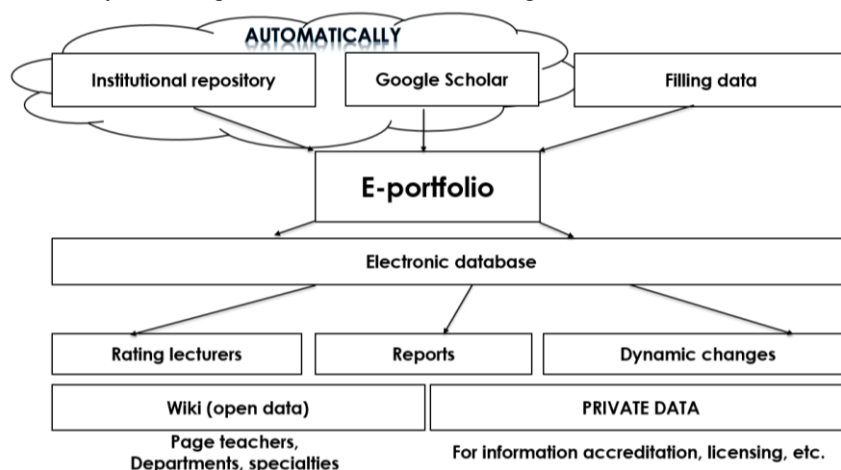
AUTOMATICALLY

Institutional repository

Google Scholar

Filling data

E-portfolio

Electronic database

Rating lecturers

Reports

Dynamic changes

Wiki (open data)

PRIVATE DATA

Page teachers, Departments, specialties

For information accreditation, licensing, etc.